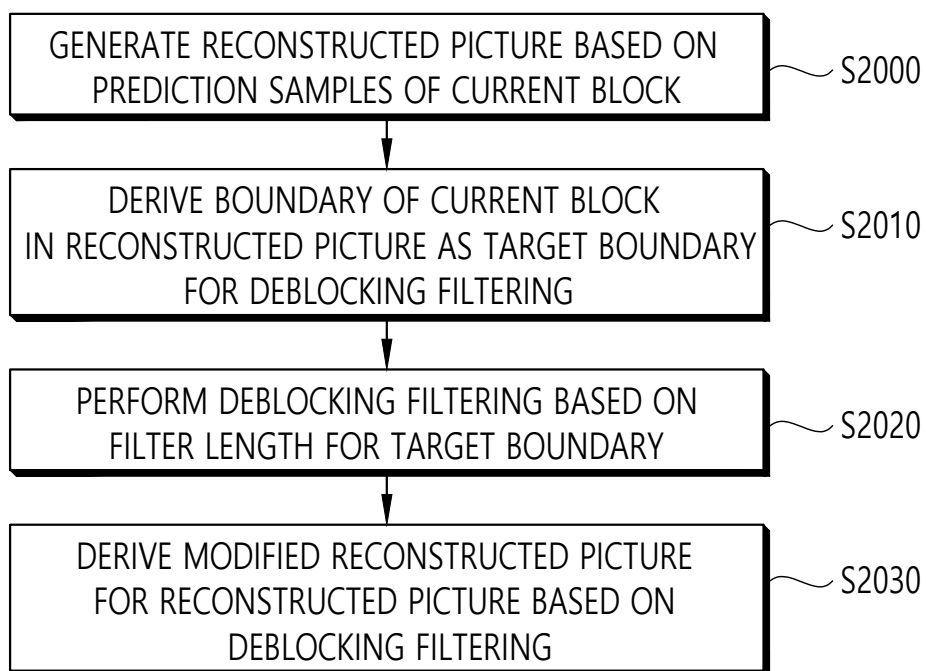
GENERATE RECONSTRUCTED PICTURE BASED ON PREDICTION SAMPLES OF CURRENT BLOCK

S2000

DERIVE BOUNDARY OF CURRENT BLOCK IN RECONSTRUCTED PICTURE AS TARGET BOUNDARY FOR DEBLOCKING FILTERING

S2010

PERFORM DEBLOCKING FILTERING BASED ON FILTER LENGTH FOR TARGET BOUNDARY

S2020

DERIVE MODIFIED RECONSTRUCTED PICTURE FOR RECONSTRUCTED PICTURE BASED ON DEBLOCKING FILTERING

S2030